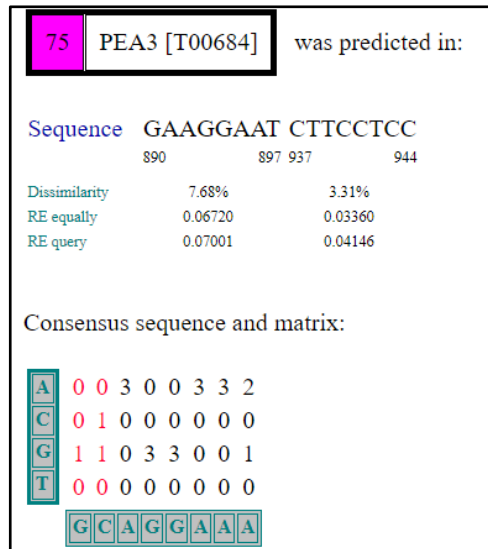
| 75 | PEA3 [T00684] |

was predicted in:

Sequence GAAGGAAT CTTCCTCC

890 897 937 944

| Dissimilarity | 7.68% | 3.31% |
|---|---|---|
| RE equally | 0.06720 | 0.03360 |
| RE query | 0.07001 | 0.04146 |

Consensus sequence and matrix:

| A | 0 | 0 | 3 | 0 | 0 | 3 | 3 | 2 |
|---|---|---|---|---|---|---|---|---|
| C | 0 | 1 | 0 | 0 | 0 | 0 | 0 | 0 |
| G | 1 | 1 | 0 | 3 | 3 | 0 | 0 | 1 |
| T | 0 | 0 | 0 | 0 | 0 | 0 | 0 | 0 |

| G | C | A | G | G | A | A | A |
|---|---|---|---|---|---|---|---|